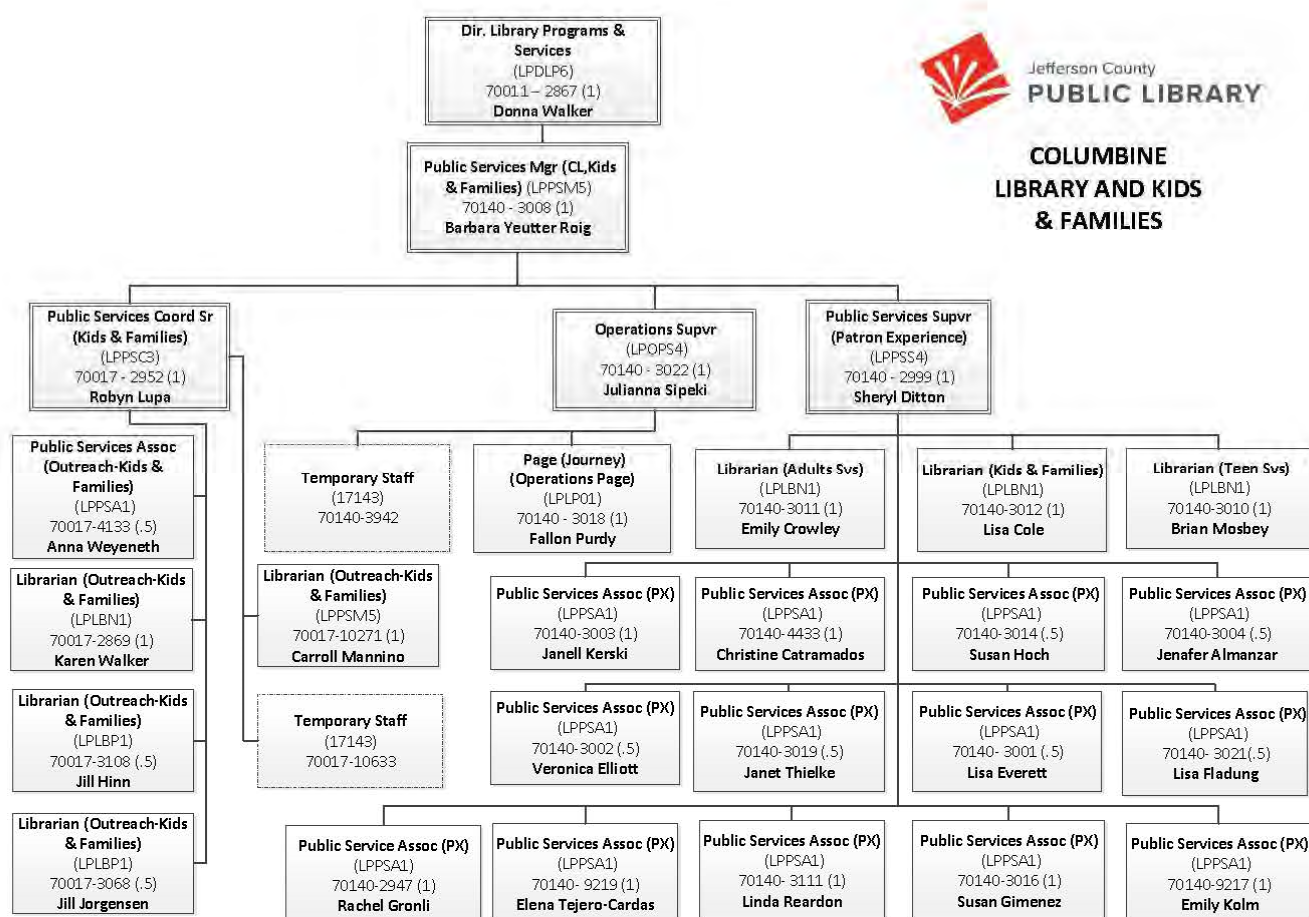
Dir. Library Programs & Services
(LPDLP6)
70011 – 2867 (1)
Donna Walker

Jefferson County
PUBLIC LIBRARY

COLUMBINE LIBRARY AND KIDS & FAMILIES

Public Services Mgr (CL,Kids & Families) (LPPSM5)
70140 - 3008 (1)
Barbara Yeutter Roig

Public Services Coord Sr (Kids & Families)
(LPPSC3)
70017 - 2952 (1)
Robyn Lupa

Operations Supvr
(LPOPS4)
70140 - 3022 (1)
Julianna Sipeki

Public Services Supvr (Patron Experience)
(LPPSS4)
70140 - 2999 (1)
Sheryl Ditton

Public Services Assoc (Outreach-Kids & Families)
(LPPSA1)
70017-4133 (.5)
Anna Weyeneth

Temporary Staff
(17143)
70140-3942

Page (Journey) (Operations Page)
(LPLP01)
70140 - 3018 (1)
Fallon Purdy

Librarian (Adults Svs)
(LPLBN1)
70140-3011 (1)
Emily Crowley

Librarian (Kids & Families)
(LPLBN1)
70140-3012 (1)
Lisa Cole

Librarian (Teen Svs)
(LPLBN1)
70140-3010 (1)
Brian Mosbey

Librarian (Outreach-Kids & Families)
(LPLBN1)
70017-2869 (1)
Karen Walker

Librarian (Outreach-Kids & Families)
(LPPSM5)
70017-10271 (1)
Carroll Mannino

Public Services Assoc (PX)
(LPPSA1)
70140-3003 (1)
Janell Kerski

Public Services Assoc (PX)
(LPPSA1)
70140-4433 (1)
Christine Catramados

Public Services Assoc (PX)
(LPPSA1)
70140-3014 (.5)
Susan Hoch

Public Services Assoc (PX)
(LPPSA1)
70140-3004 (.5)
Jenafer Almanzar

Librarian (Outreach-Kids & Families)
(LPLBP1)
70017-3108 (.5)
Jill Hinn

Temporary Staff
(17143)
70017-10633

Public Services Assoc (PX)
(LPPSA1)
70140-3002 (.5)
Veronica Elliott

Public Services Assoc (PX)
(LPPSA1)
70140-3019 (.5)
Janet Thielke

Public Services Assoc (PX)
(LPPSA1)
70140- 3001 (.5)
Lisa Everett

Public Services Assoc (PX)
(LPPSA1)
70140- 3021(.5)
Lisa Fladung

Librarian (Outreach-Kids & Families)
(LPLBP1)
70017-3068 (.5)
Jill Jorgensen

Public Service Assoc (PX)
(LPPSA1)
70140-2947 (1)
Rachel Gronli

Public Services Assoc (PX)
(LPPSA1)
70140- 9219 (1)
Elena Tejero-Cardas

Public Services Assoc (PX)
(LPPSA1)
70140- 3111 (1)
Linda Reardon

Public Services Assoc (PX)
(LPPSA1)
70140-3016 (1)
Susan Gimenez

Public Services Assoc (PX)
(LPPSA1)
70140-9217 (1)
Emily Kolm